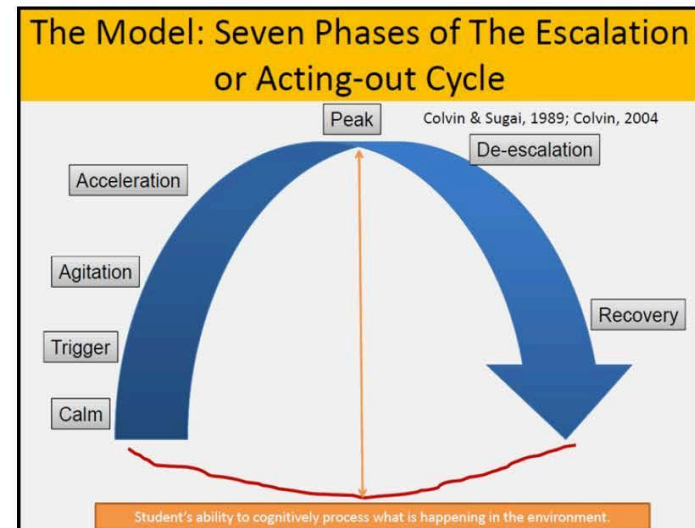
The Model: Seven Phases of The Escalation or Acting-out Cycle

Peak

Colvin & Sugai, 1989; Colvin, 2004

De-escalation

Acceleration

Agitation

Recovery

Trigger

Calm

Student's ability to cognitively process what is happening in the environment.